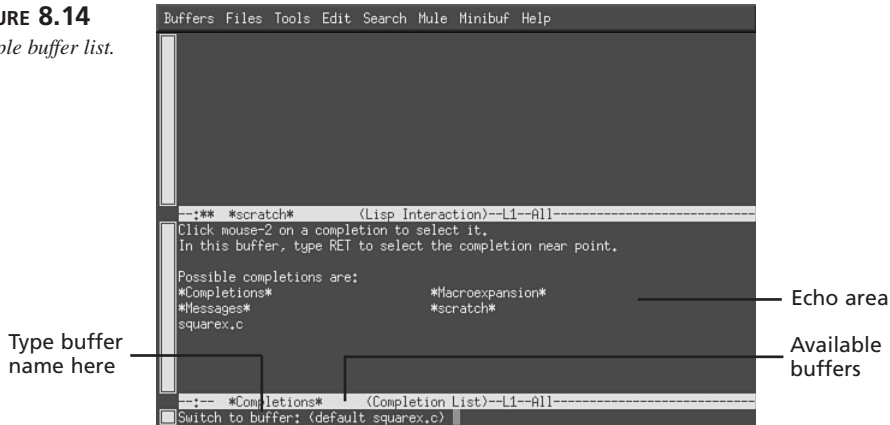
URE 8.14
ple buffer list.

Buffers Files Tools Edit Search Mule Minibuf Help

--:** *scratch* (Lisp Interaction)--L1--All------------------------------
Click mouse-2 on a completion to select it.
In this buffer, type RET to select the completion near point.

Possible completions are:
*Completions* *Macroexpansion*
*Messages* *scratch*
squarex.c

Echo area

Type buffer name here

Available buffers

--:-- *Completions* (Completion List)--L1--All------------------------------
Switch to buffer: (default squarex.c)